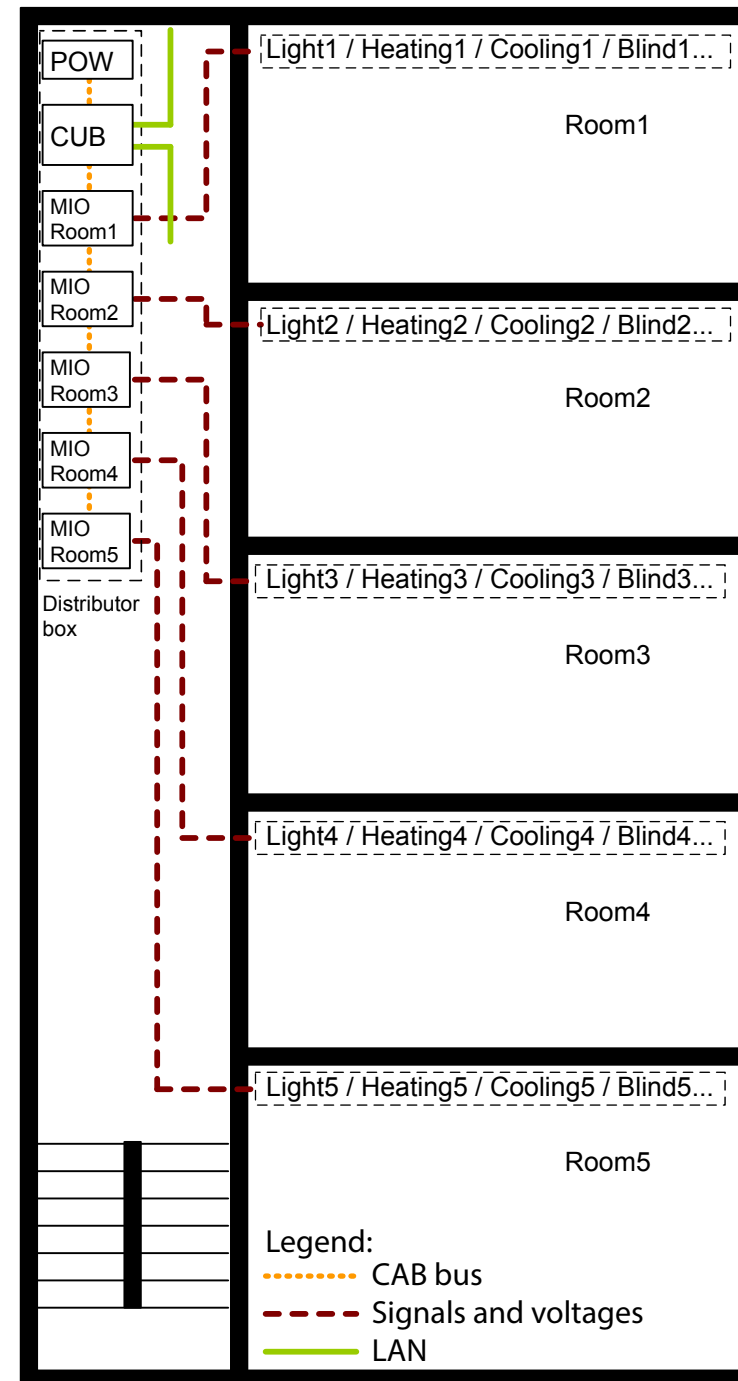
POW
CUB
MIO Room1
MIO Room2
MIO Room3
MIO Room4
MIO Room5
Distributor box

Light1 / Heating1 / Cooling1 / Blind1...
Room1

Light2 / Heating2 / Cooling2 / Blind2...
Room2

Light3 / Heating3 / Cooling3 / Blind3...
Room3

Light4 / Heating4 / Cooling4 / Blind4...
Room4

Light5 / Heating5 / Cooling5 / Blind5...
Room5

Legend:
CAB bus
Signals and voltages
LAN